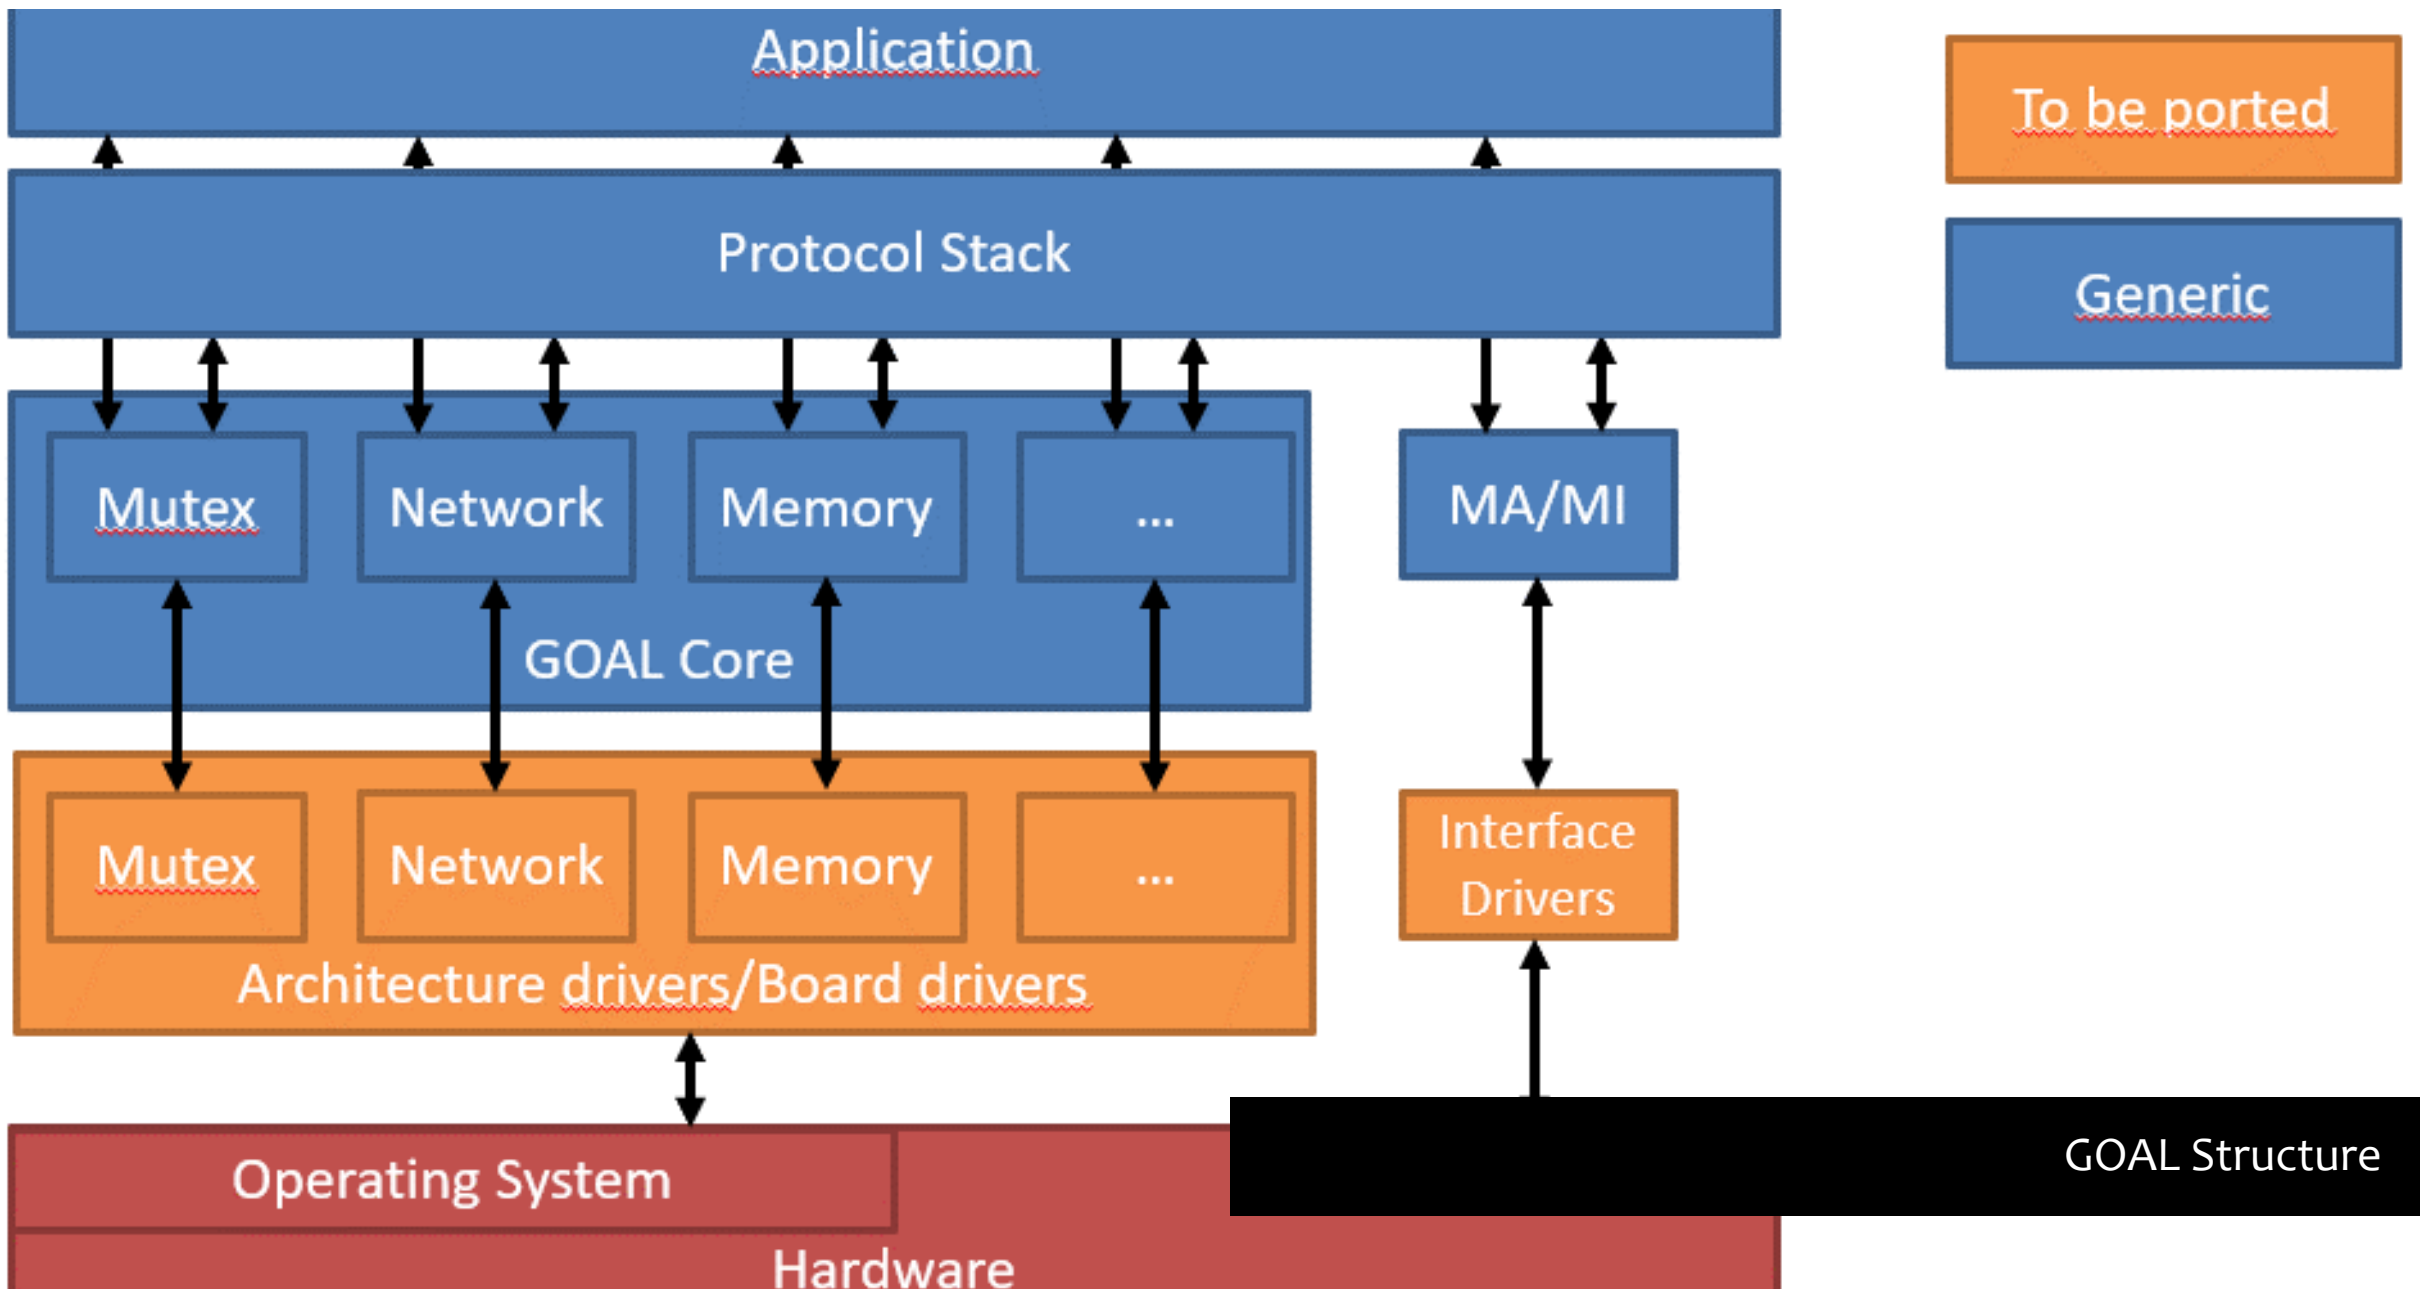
Application

To be ported

Generic

Protocol Stack

Mutex

Network

Memory

...

MA/MI

GOAL Core

Mutex

Network

Memory

...

Interface Drivers

Architecture drivers/Board drivers

Operating System

GOAL Structure

Hardware